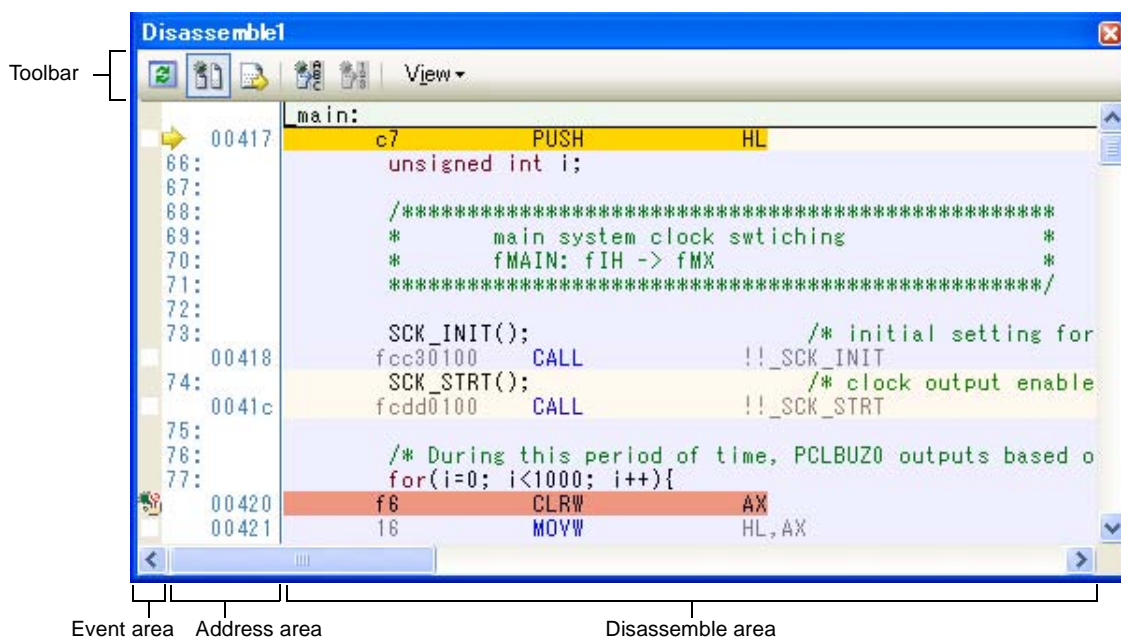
Disassemble1

Toolbar

View

main:

00417 c7 PUSH HL

66: unsigned int i;

67:

68: /*********************************************

69: * main system clock swtiching *

70: * fMAIN: fIH -> fMX *

71: *********************************************/

72:

73: SCK_INIT(); /* initial setting for

00418 fcc30100 CALL !!_SCK_INIT

74: SCK_STRT(); /* clock output enable

0041c fcdd0100 CALL !!_SCK_STRT

75:

76: /* During this period of time, PCLBUZ0 outputs based o

77: for(i=0; i<1000; i++){

00420 f6 CLRW AX

00421 16 MOVW HL,AX

Event area Address area Disassemble area